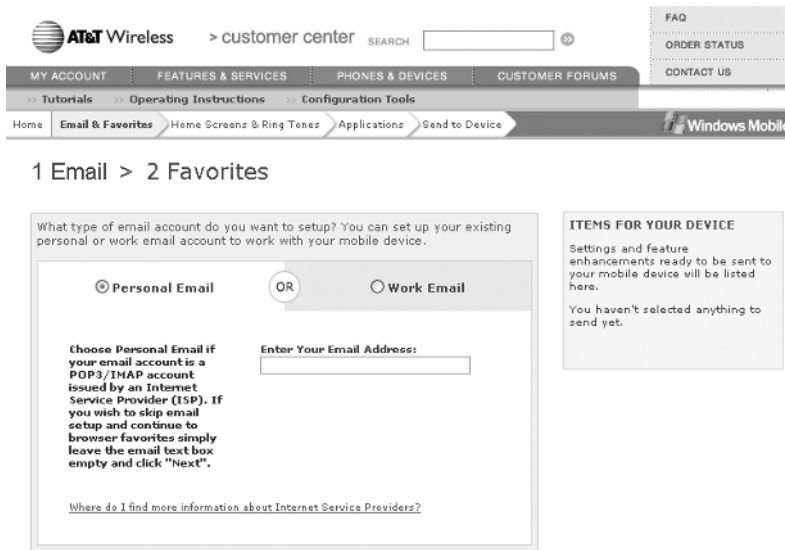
AT&T Wireless > customer center SEARCH

FAQ
ORDER STATUS
CONTACT US

MY ACCOUNT FEATURES & SERVICES PHONES & DEVICES CUSTOMER FORUMS

>> Tutorials >> Operating Instructions >> Configuration Tools

Home Email & Favorites Home Screens & Ring Tones Applications Send to Device

Windows Mobile

1 Email > 2 Favorites

What type of email account do you want to setup? You can set up your existing personal or work email account to work with your mobile device.

Personal Email OR Work Email

Choose Personal Email if your email account is a POP3/IMAP account issued by an Internet Service Provider (ISP). If you wish to skip email setup and continue to browser favorites simply leave the email text box empty and click "Next".

Enter Your Email Address:

Where do I find more information about Internet Service Providers?

ITEMS FOR YOUR DEVICE

Settings and feature enhancements ready to be sent to your mobile device will be listed here.

You haven't selected anything to send yet.